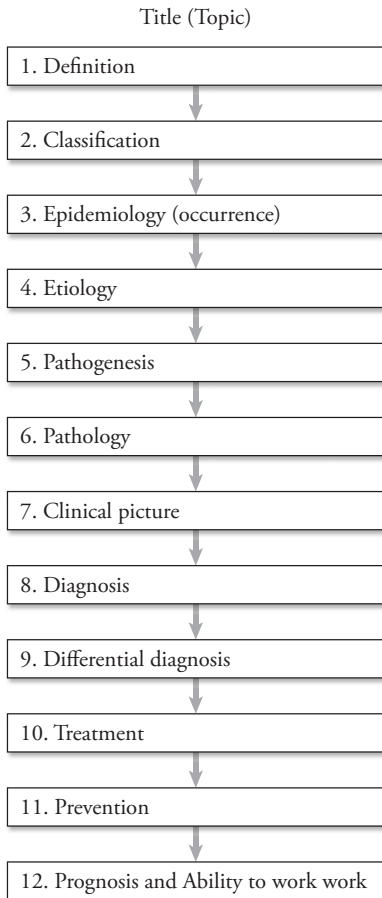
Title (Topic)

1. Definition

2. Classification

3. Epidemiology (occurrence)

4. Etiology

5. Pathogenesis

6. Pathology

7. Clinical picture

8. Diagnosis

9. Differential diagnosis

10. Treatment

11. Prevention

12. Prognosis and Ability to work work